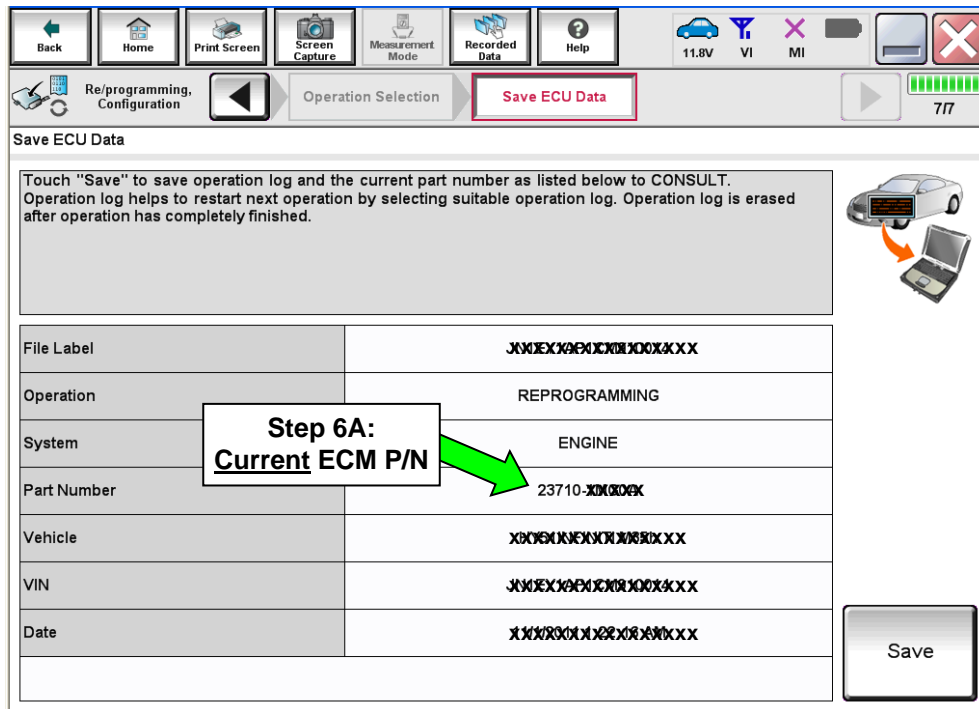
Back Home Print Screen Screen Capture Measurement Mode Recorded Data Help 11.8V VI MI

Re/programming, Configuration Operation Selection Save ECU Data 7/7

Save ECU Data

Touch "Save" to save operation log and the current part number as listed below to CONSULT. Operation log helps to restart next operation by selecting suitable operation log. Operation log is erased after operation has completely finished.

| | |
|---|---|
| File Label | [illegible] |
| Operation | REPROGRAMMING |
| System | ENGINE |
| Part Number | 23710-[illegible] |
| Vehicle | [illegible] |
| VIN | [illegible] |
| Date | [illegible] |

Step 6A:
Current ECM P/N

Save